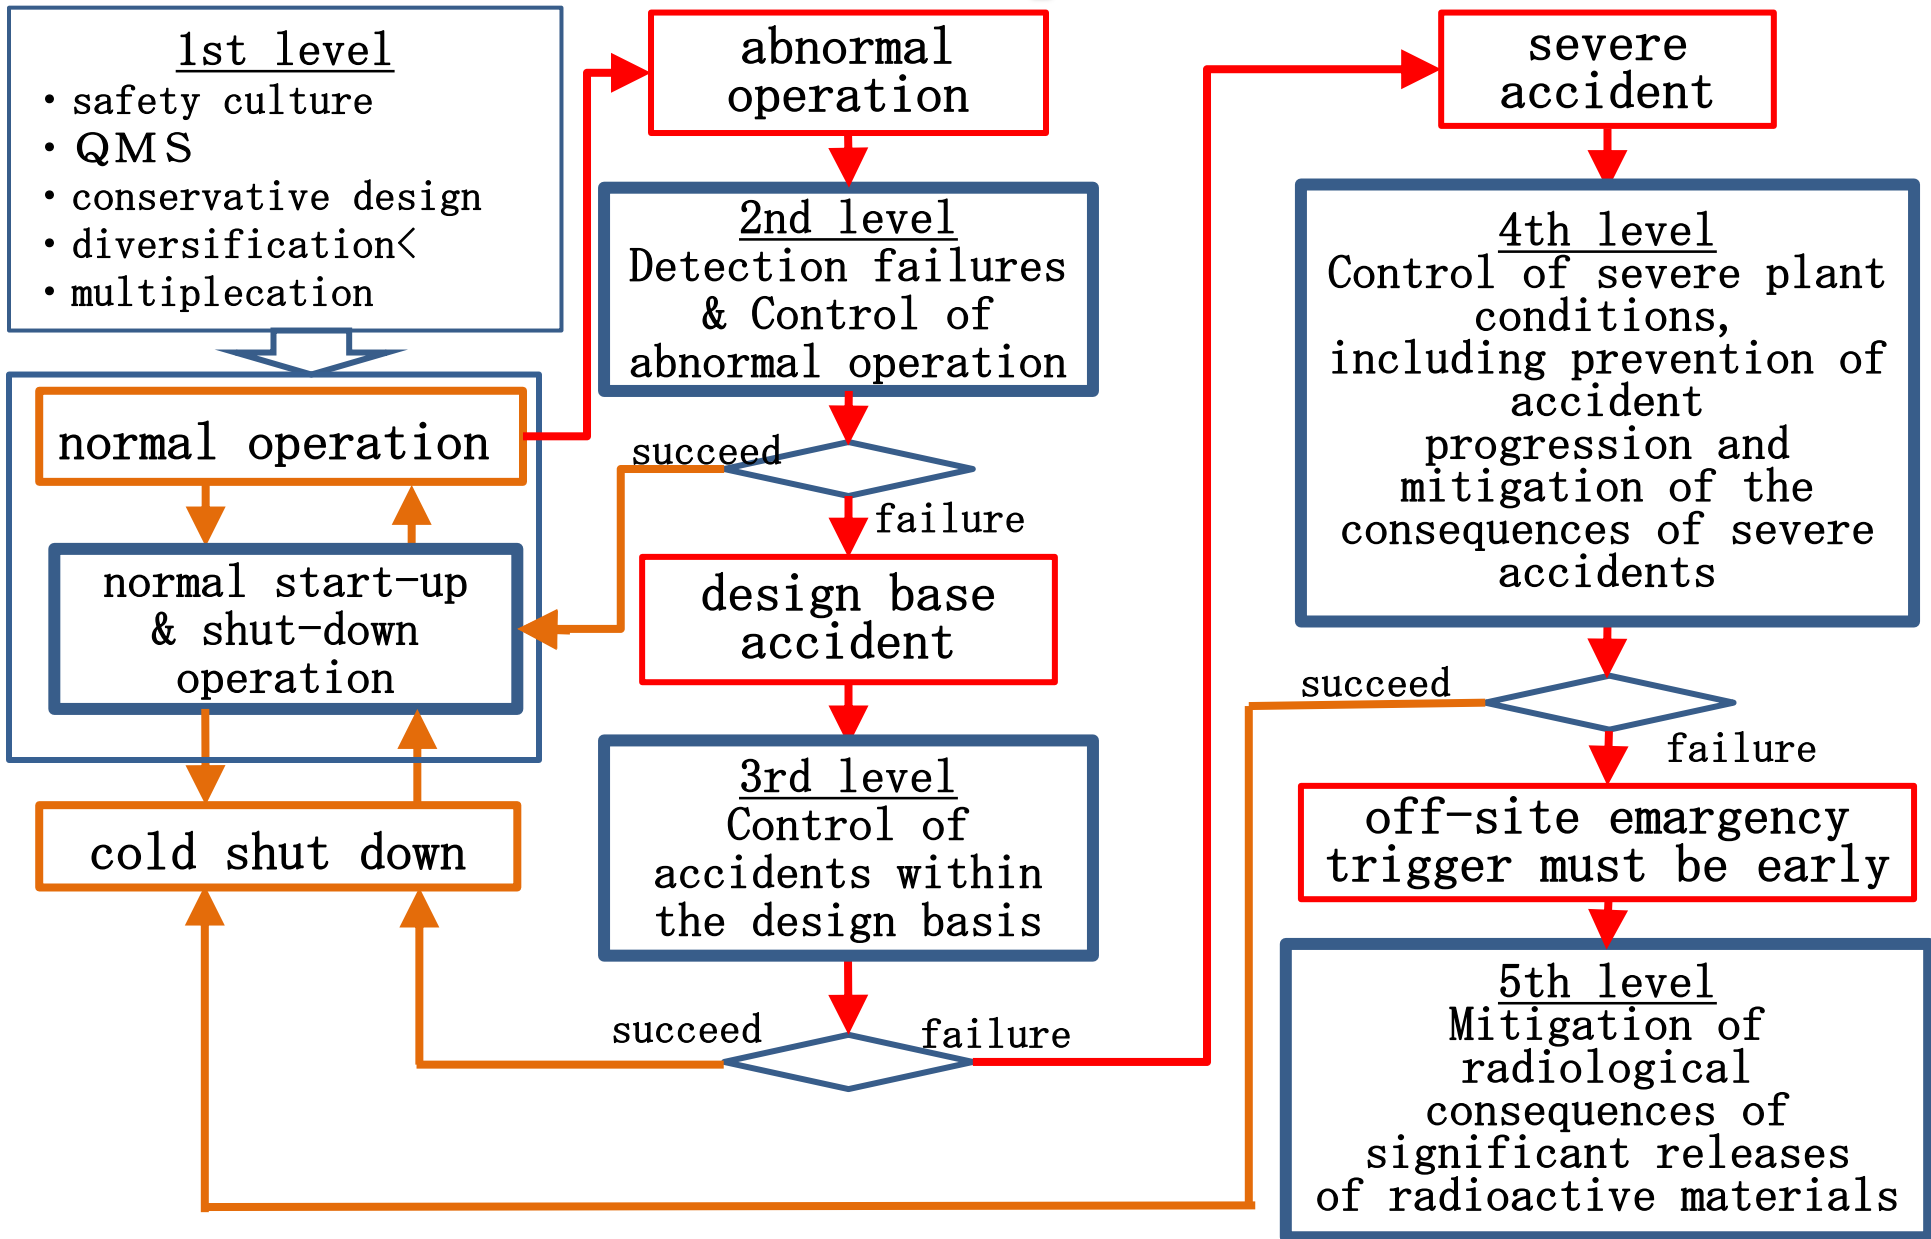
1st level
・safety culture
・QMS
・conservative design
・diversification<
・multiplecation

normal operation

normal start-up & shut-down operation

cold shut down

abnormal operation

2nd level
Detection failures & Control of abnormal operation

succeed

failure

design base accident

3rd level
Control of accidents within the design basis

succeed

failure

severe accident

4th level
Control of severe plant conditions, including prevention of accident progression and mitigation of the consequences of severe accidents

succeed

failure

off-site emargency trigger must be early

5th level
Mitigation of radiological consequences of significant releases of radioactive materials